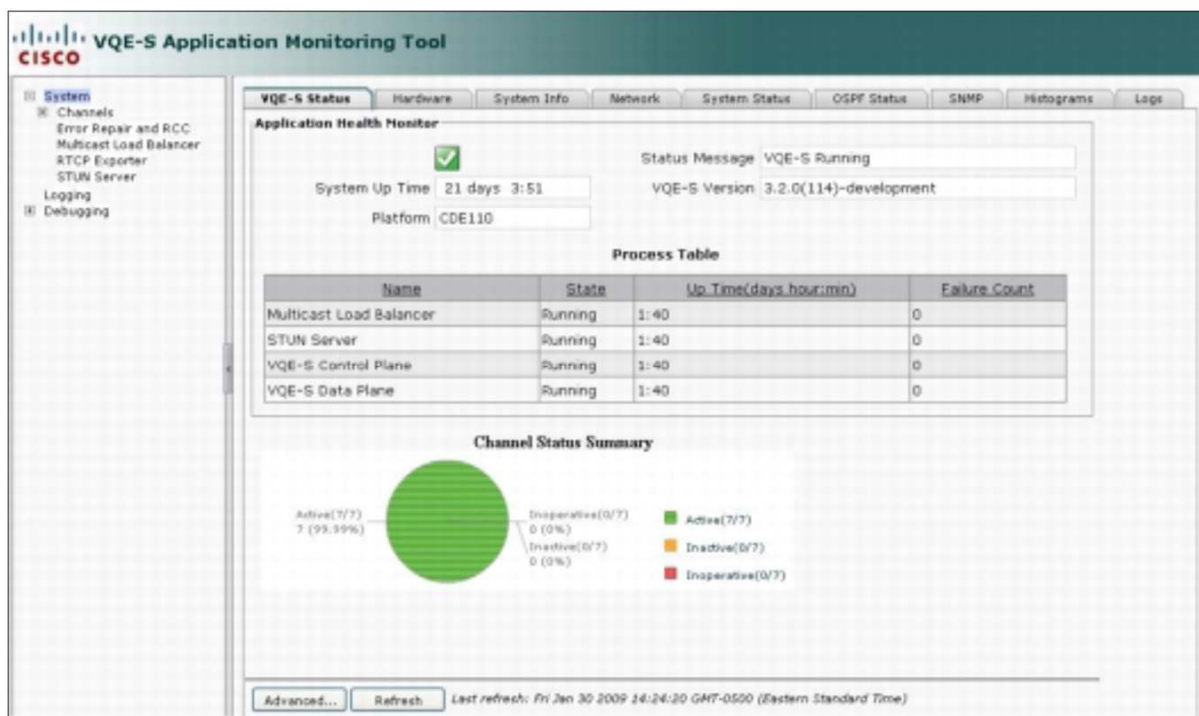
CISCO VQE-S Application Monitoring Tool

System
Channels
Error Repair and RCC
Multicast Load Balancer
RTCP Exporter
STUN Server
Logging
Debugging

VQE-S Status | Hardware | System Info | Network | System Status | OSPF Status | SNMP | Histograms | Logs

Application Health Monitor

System Up Time 21 days 3:51
Platform CDE110
Status Message VQE-S Running
VQE-S Version 3.2.0(114)-development

Process Table

| Name | State | Up Time(days hour:min) | Failure Count |
|---|---|---|---|
| Multicast Load Balancer | Running | 1:40 | 0 |
| STUN Server | Running | 1:40 | 0 |
| VQE-S Control Plane | Running | 1:40 | 0 |
| VQE-S Data Plane | Running | 1:40 | 0 |

Channel Status Summary

Active(7/7)
7 (99.99%)
Inoperative(0/7)
0 (0%)
Inactive(0/7)
0 (0%)

Active(7/7)
Inactive(0/7)
Inoperative(0/7)

Advanced... Refresh Last refresh: Fri Jan 30 2009 14:24:20 GMT-0500 (Eastern Standard Time)